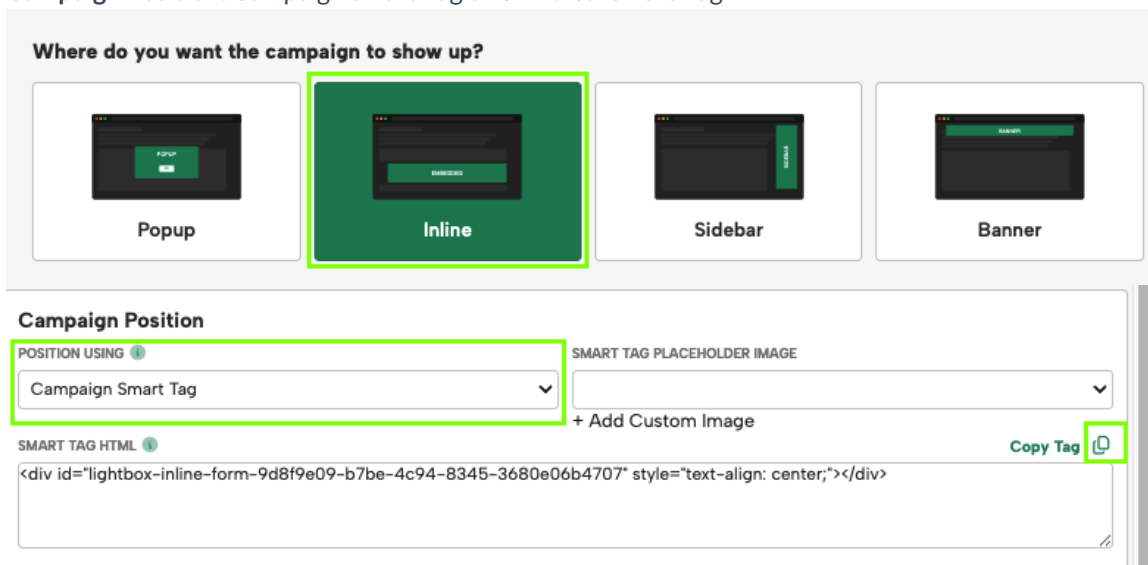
Where do you want the campaign to show up?

POPUP

EMBEDDED

SIDEBAR

BANNER

Popup

Inline

Sidebar

Banner

Campaign Position

POSITION USING

Campaign Smart Tag

SMART TAG PLACEHOLDER IMAGE

+ Add Custom Image

SMART TAG HTML

Copy Tag

<div id="lightbox-inline-form-9d8f9e09-b7be-4c94-8345-3680e06b4707" style="text-align: center;"></div>